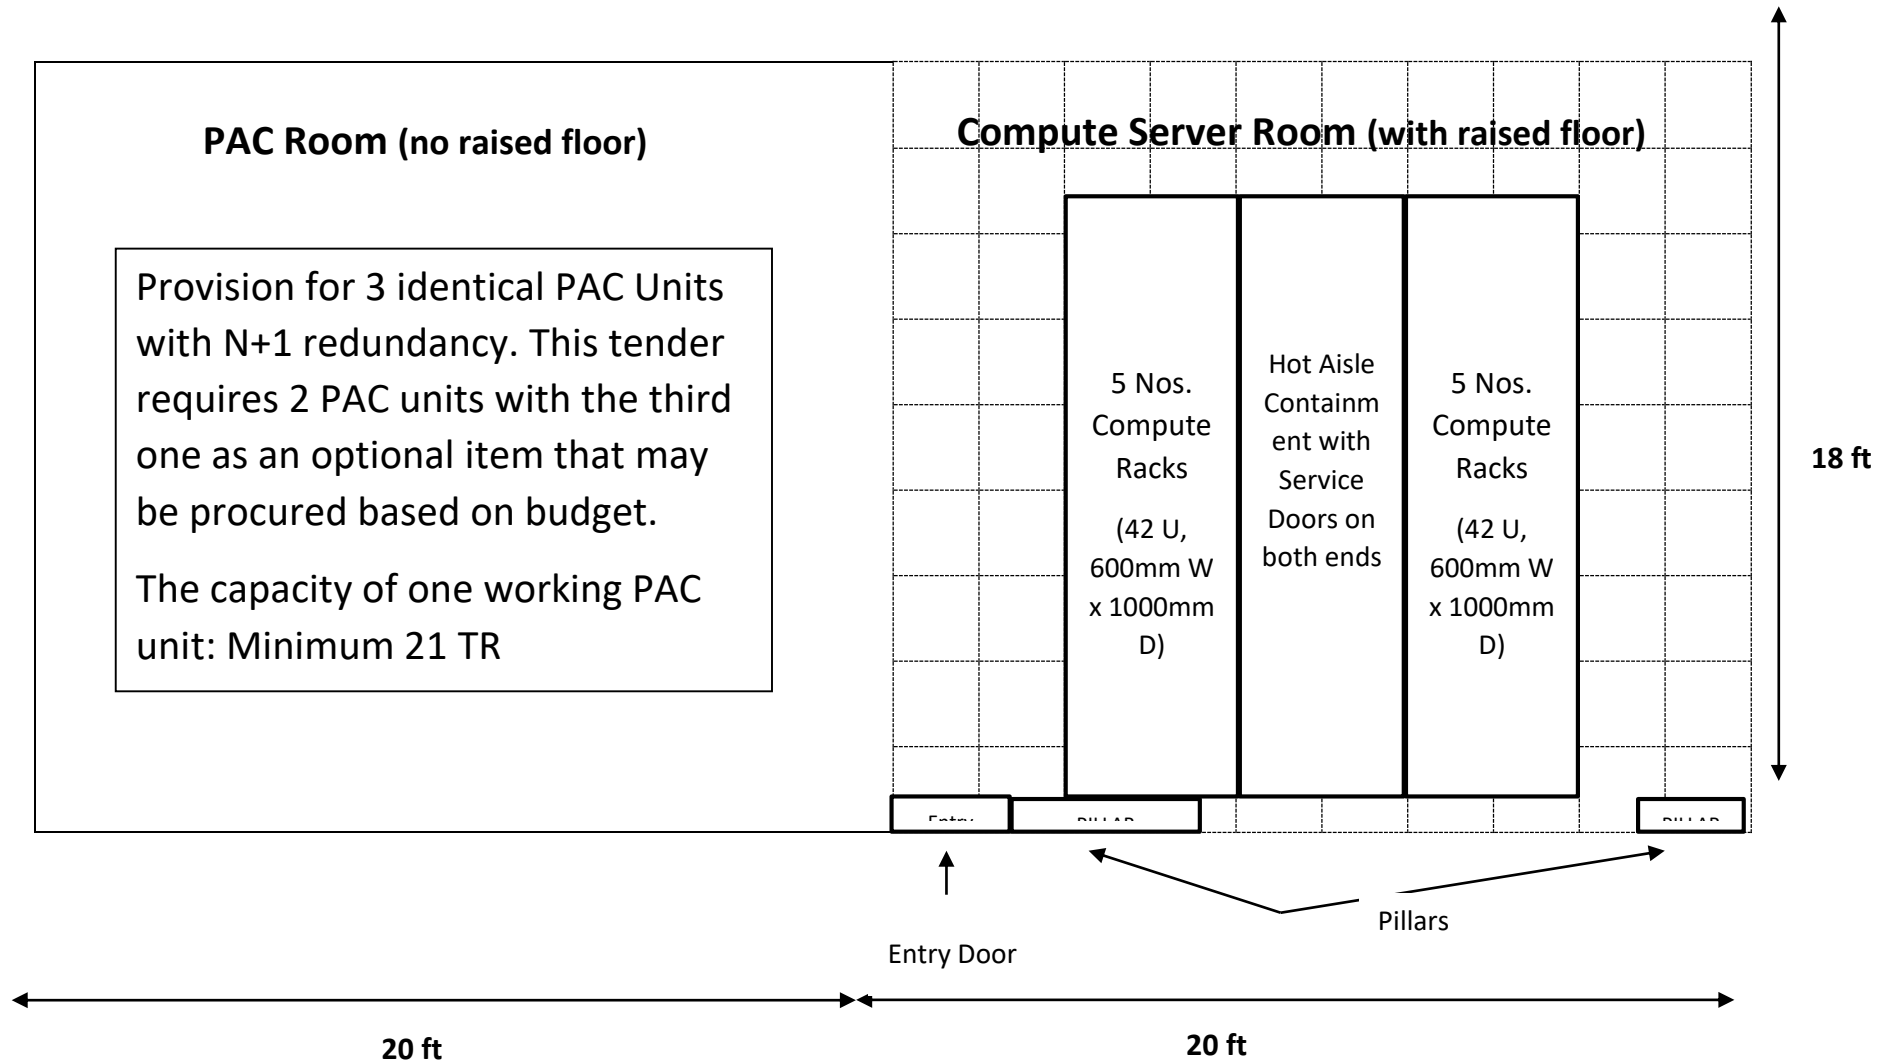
PAC Room (no raised floor)

Provision for 3 identical PAC Units with N+1 redundancy. This tender requires 2 PAC units with the third one as an optional item that may be procured based on budget.

The capacity of one working PAC unit: Minimum 21 TR

Compute Server Room (with raised floor)

5 Nos. Compute Racks

(42 U, 600mm W x 1000mm D)

Hot Aisle Containment with Service Doors on both ends

5 Nos. Compute Racks

(42 U, 600mm W x 1000mm D)

18 ft

Entry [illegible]

PILLAR

PILLAR

Pillars

Entry Door

20 ft

20 ft